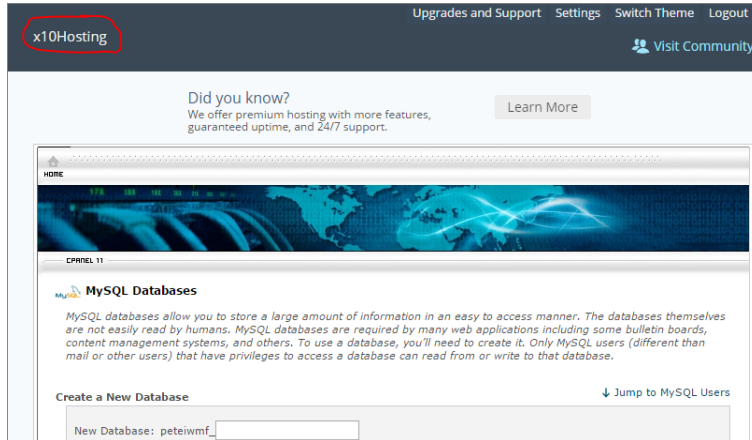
x10Hosting

Upgrades and Support Settings Switch Theme Logout

Visit Community

Did you know?
We offer premium hosting with more features, guaranteed uptime, and 24/7 support.

Learn More

HOME

CPANEL 11

MySQL

MySQL Databases

MySQL databases allow you to store a large amount of information in an easy to access manner. The databases themselves are not easily read by humans. MySQL databases are required by many web applications including some bulletin boards, content management systems, and others. To use a database, you'll need to create it. Only MySQL users (different than mail or other users) that have privileges to access a database can read from or write to that database.

Create a New Database

↓ Jump to MySQL Users

New Database: peteiwmf_